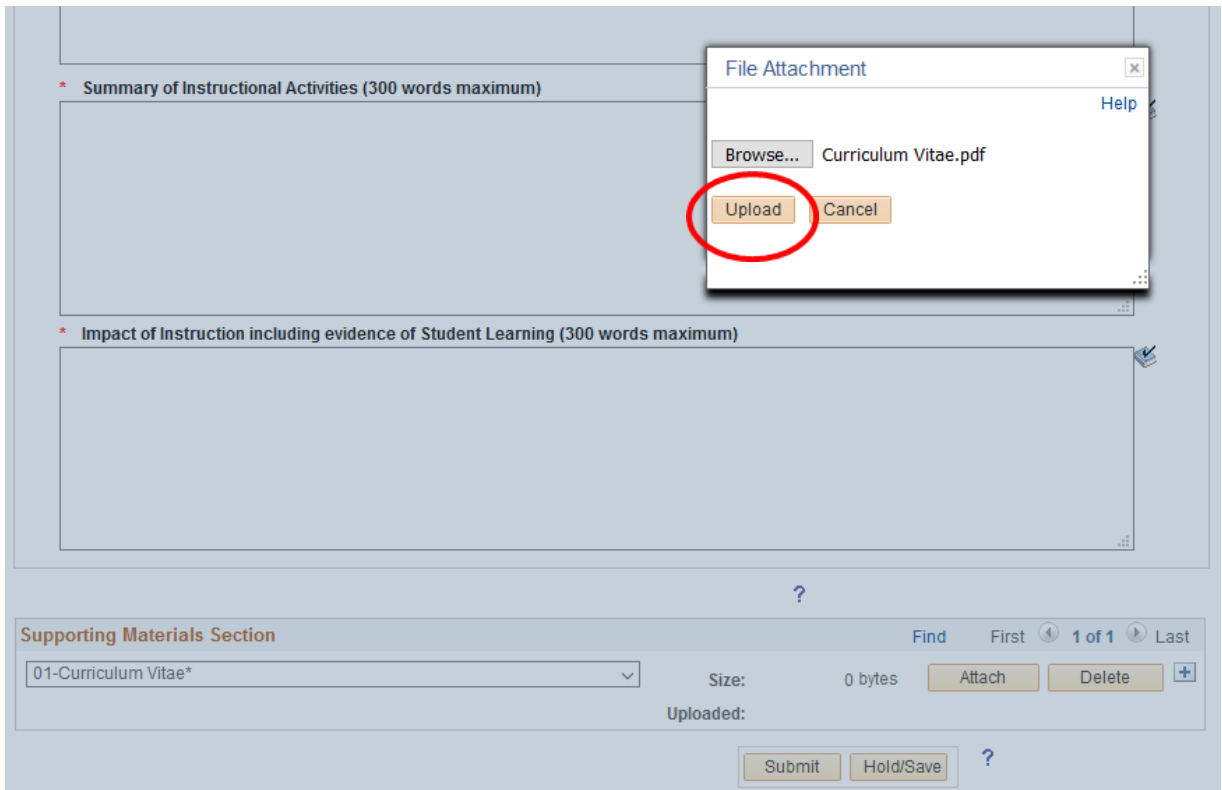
* Summary of Instructional Activities (300 words maximum)

File Attachment

Help

Browse... Curriculum Vitae.pdf

Upload Cancel

* Impact of Instruction including evidence of Student Learning (300 words maximum)

?

Supporting Materials Section

Find First 1 of 1 Last

01-Curriculum Vitae*

Size: 0 bytes

Attach Delete +

Uploaded:

Submit Hold/Save ?